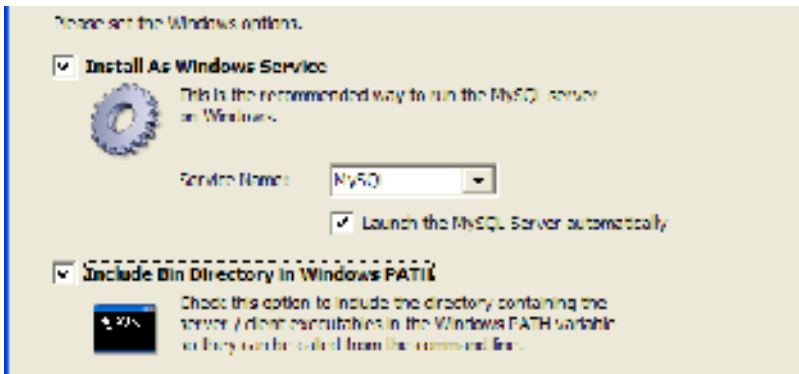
Please set the Windows options.

Install As Windows Service

This is the recommended way to run the MySQL server on Windows.

Service Name: MySQL

Launch the MySQL Server automatically

Include Bin Directory in Windows PATH

Check this option to include the directory containing the server / client executables in the Windows PATH variable so they can be called from the command line.